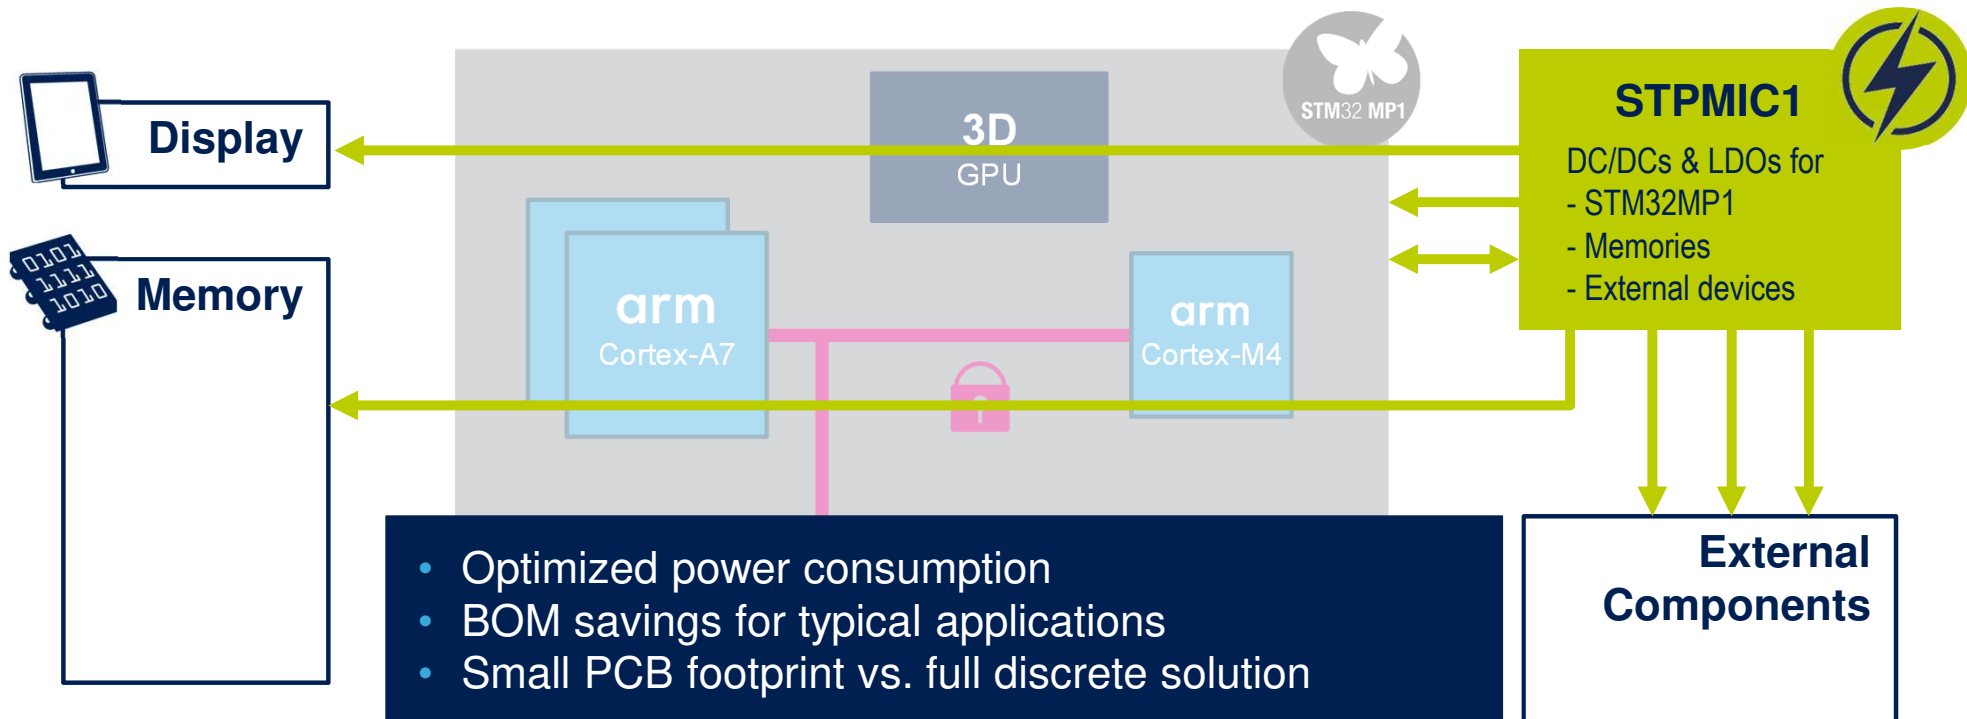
Display

0101
1111
1010

Memory

3D
GPU

STM32 MP1

arm
Cortex-A7

arm
Cortex-M4

STPMIC1
DC/DCs & LDOs for
- STM32MP1
- Memories
- External devices

External Components

• Optimized power consumption
• BOM savings for typical applications
• Small PCB footprint vs. full discrete solution